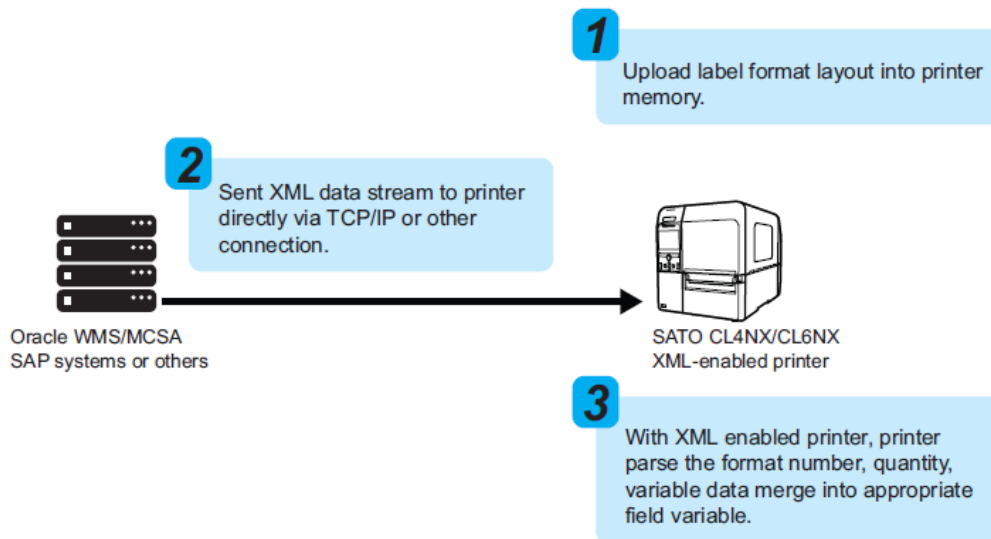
1

Upload label format layout into printer memory.

2

Sent XML data stream to printer directly via TCP/IP or other connection.

Oracle WMS/MCSA
SAP systems or others

SATO CL4NX/CL6NX
XML-enabled printer

3

With XML enabled printer, printer parse the format number, quantity, variable data merge into appropriate field variable.